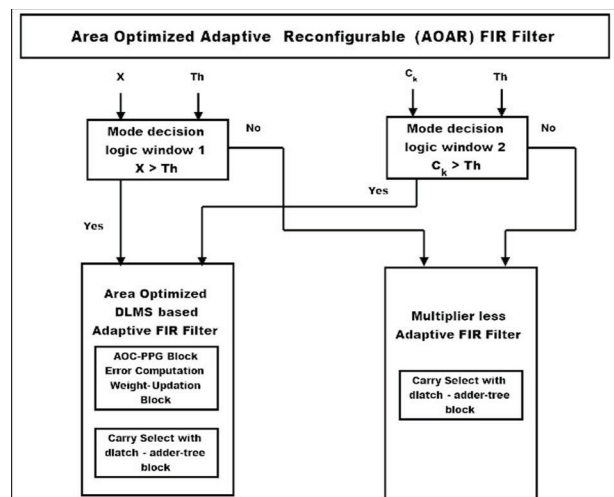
Area Optimized Adaptive Reconfigurable (AOAR) FIR Filter

X

Th

$C_k$

Th

Mode decision logic window 1 X > Th

No

Mode decision logic window 2 $C_k$ > Th

No

Yes

Yes

Area Optimized DLMS based Adaptive FIR Filter

AOC-PPG Block Error Computation Weight-Updation Block

Carry Select with dlatch - adder-tree block

Multiplier less Adaptive FIR Filter

Carry Select with dlatch - adder-tree block